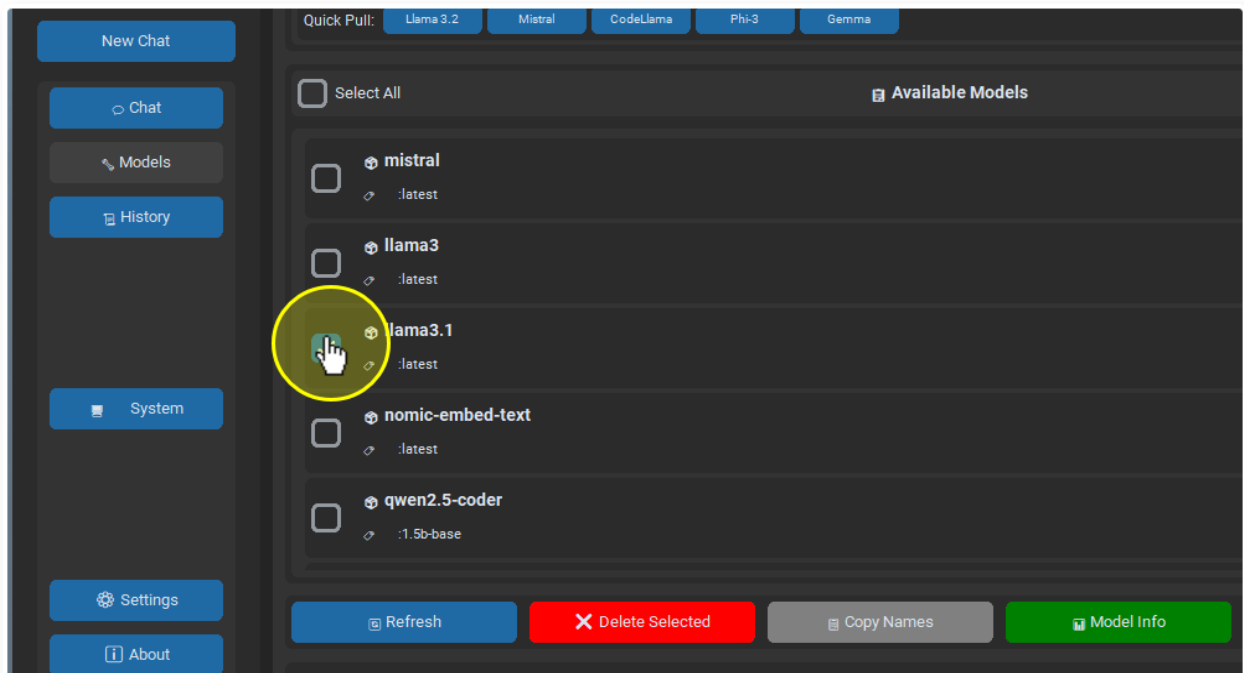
New Chat

Chat

Models

History

System

Settings

About

Quick Pull: Llama 3.2 Mistral CodeLlama Phi-3 Gemma

Select All

Available Models

mistral
:latest

llama3
:latest

llama3.1
:latest

nomic-embed-text
:latest

qwen2.5-coder
:1.5b-base

Refresh

Delete Selected

Copy Names

Model Info